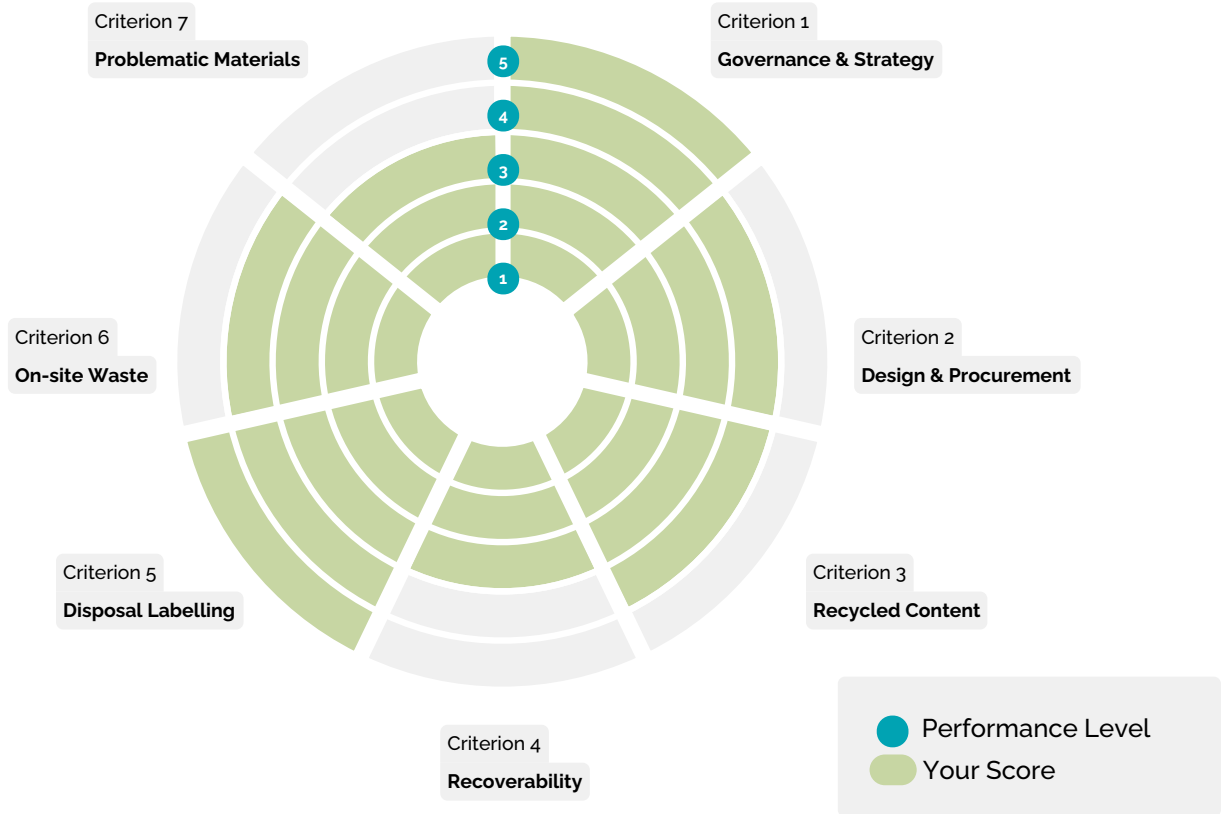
Criterion 7
Problematic Materials

5
4
3
2
1

Criterion 1
Governance & Strategy

Criterion 6
On-site Waste

Criterion 2
Design & Procurement

Criterion 5
Disposal Labelling

Criterion 3
Recycled Content

Criterion 4
Recoverability

Performance Level
Your Score